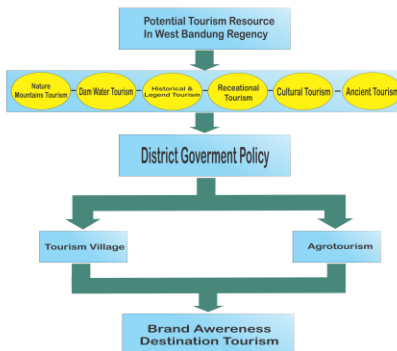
Potential Tourism Resource In West Bandung Regency

Nature Mountains Tourism

Dam Water Tourism

Historical & Legend Tourism

Receational Tourism

Cultural Tourism

Ancient Tourism

District Goverment Policy

Tourism Village

Agrotourism

Brand Awereness Destination Tourism